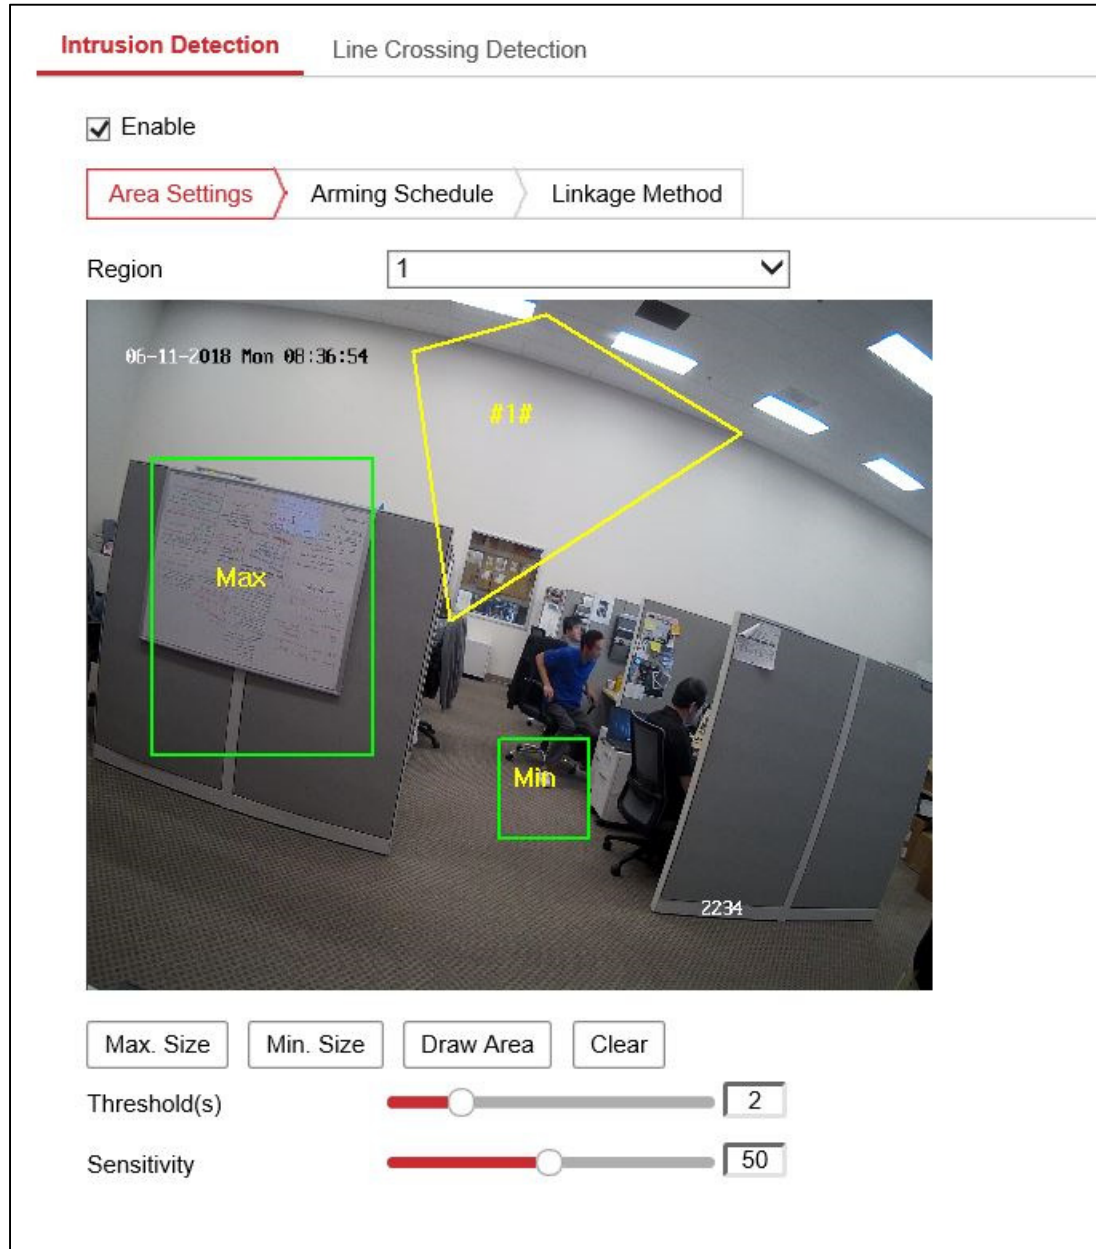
Intrusion Detection Line Crossing Detection

Enable

Area Settings Arming Schedule Linkage Method

Region 1

06-11-2018 Mon 08:36:54

#1#

Max

Min

2234

Max. Size Min. Size Draw Area Clear

Threshold(s) 2

Sensitivity 50